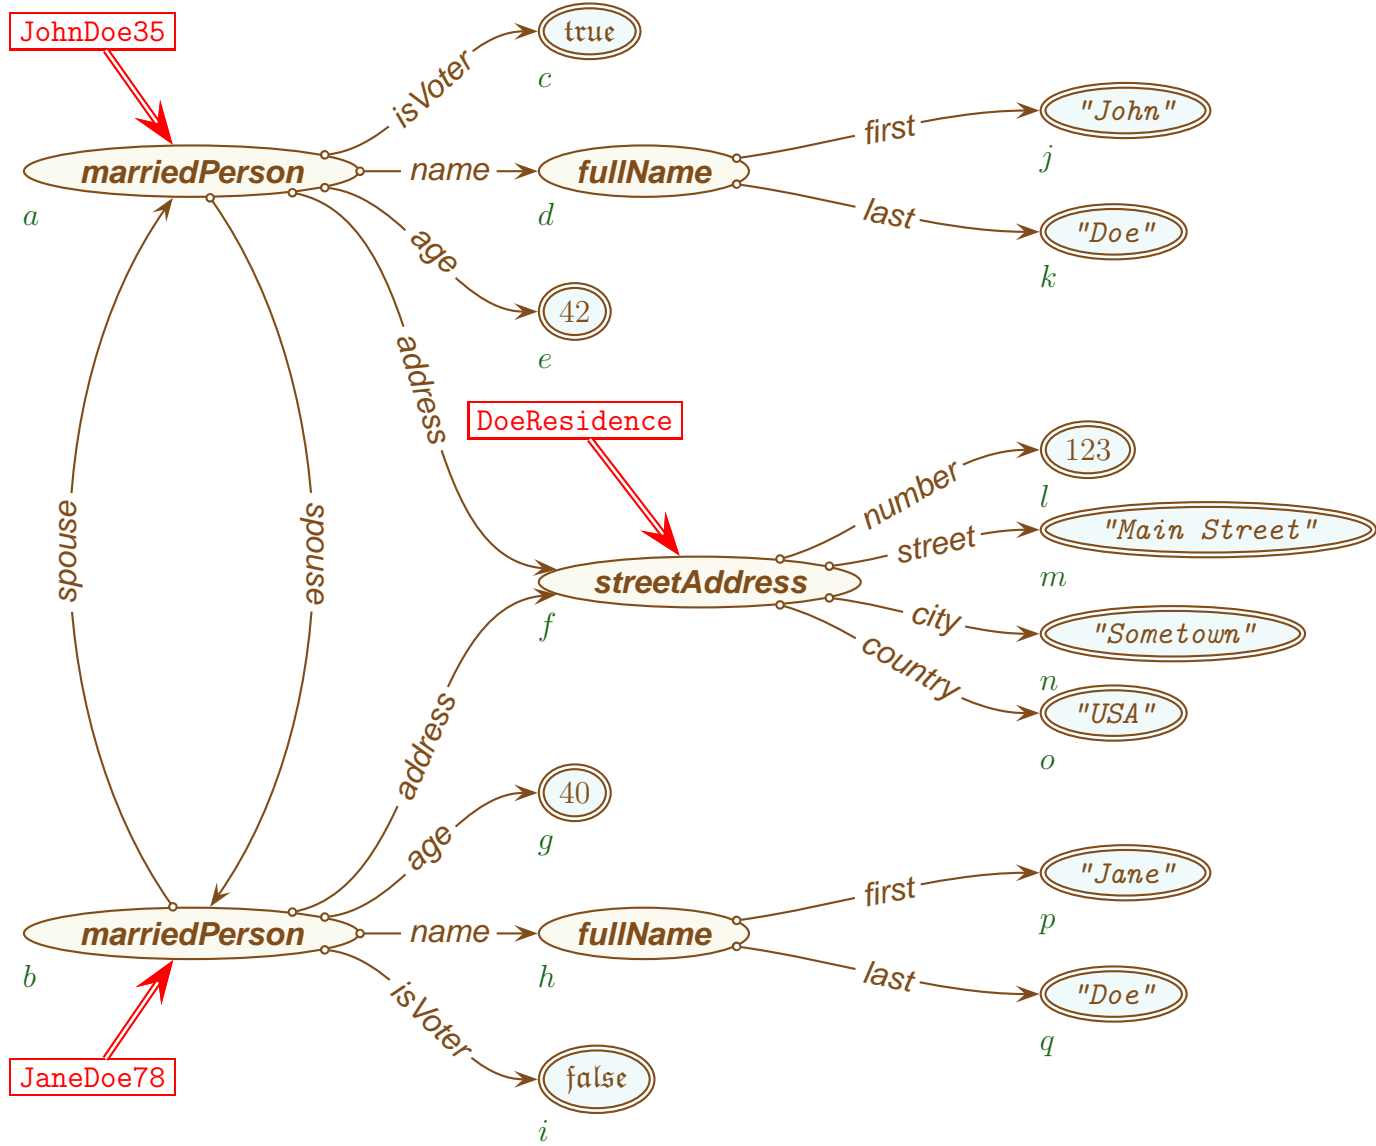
JohnDoe35

isVoter

true

$c$

marriedPerson

name

fullName

first

"John"

$j$

$a$

$d$

last

"Doe"

$k$

age

42

$e$

address

DoeResidence

number

123

$l$

street

"Main Street"

$m$

spouse

spouse

streetAddress

city

"Sometown"

$f$

$n$

country

"USA"

$o$

address

40

$g$

age

first

"Jane"

$p$

marriedPerson

name

fullName

$b$

$h$

last

"Doe"

$q$

isVoter

JaneDoe78

false

$i$